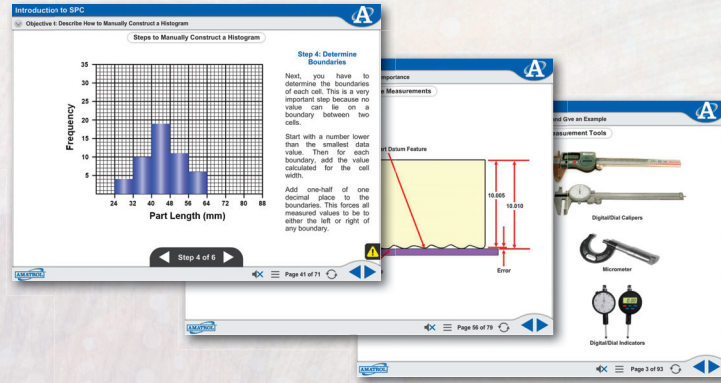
Introduction to SPC

Objective 6: Describe How to Manually Construct a Histogram

Steps to Manually Construct a Histogram

35
30
25
20
15
10
5

Frequency

24 32 40 48 56 64 72 80 88

Part Length (mm)

Step 4: Determine Boundaries

Next, you have to determine the boundaries of each cell. This is a very important step because no value can lie on a boundary between two cells.

Start with a number lower than the smallest data value. Then for each boundary, add the value calculated for the cell width.

Add one-half of one decimal place to the boundaries. This forces all measured values to be either the left or right of any boundary.

Step 4 of 6

AMATROL

Page 41 of 71

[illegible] Importance

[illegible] Measurements

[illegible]rt Datum Feature

10.005

10.010

Error

AMATROL

Page 56 of 79

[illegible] and Give an Example

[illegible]asurement Tools

Digital/Dial Calipers

Micrometer

Digital/Dial Indicators

AMATROL

Page 3 of 93